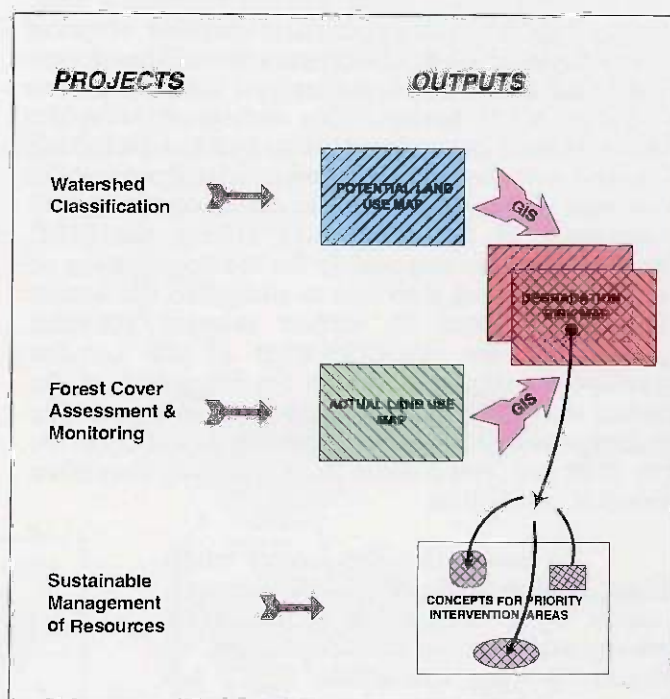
PROJECTS

OUTPUTS

Watershed Classification

POTENTIAL LAND USE MAP

GIS

DEGRADATION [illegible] MAP

Forest Cover Assessment & Monitoring

ACTUAL LAND USE MAP

GIS

Sustainable Management of Resources

CONCEPTS FOR PRIORITY INTERVENTION AREAS